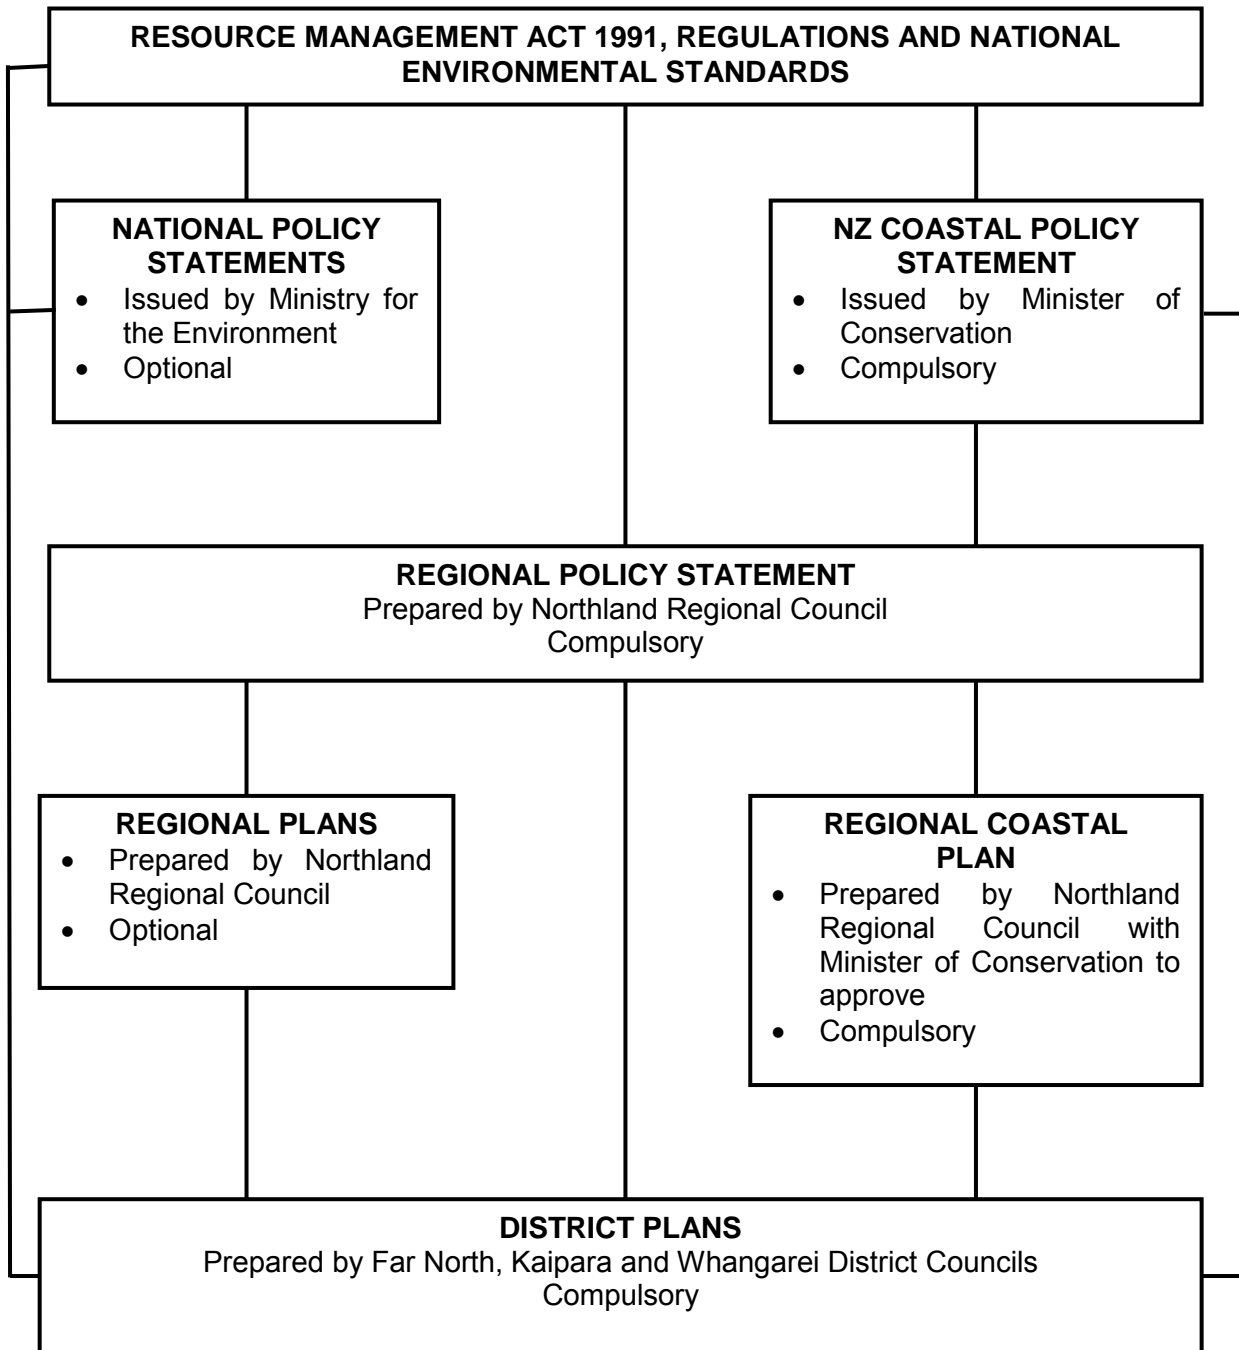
RESOURCE MANAGEMENT ACT 1991, REGULATIONS AND NATIONAL ENVIRONMENTAL STANDARDS

NATIONAL POLICY STATEMENTS
- Issued by Ministry for the Environment
- Optional

NZ COASTAL POLICY STATEMENT
- Issued by Minister of Conservation
- Compulsory

REGIONAL POLICY STATEMENT
Prepared by Northland Regional Council
Compulsory

REGIONAL PLANS
- Prepared by Northland Regional Council
- Optional

REGIONAL COASTAL PLAN
- Prepared by Northland Regional Council with Minister of Conservation to approve
- Compulsory

DISTRICT PLANS
Prepared by Far North, Kaipara and Whangarei District Councils
Compulsory